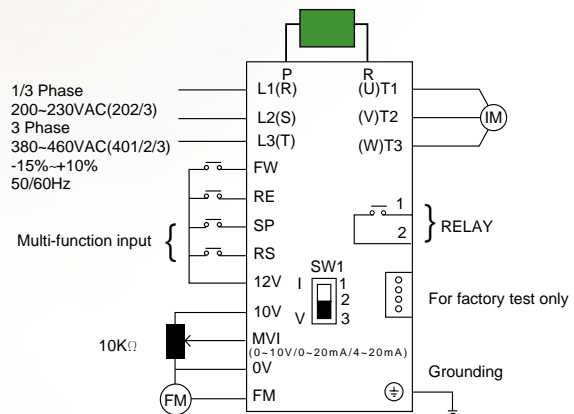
P
R
1/3 Phase
200~230VAC(202/3)
3 Phase
380~460VAC(401/2/3)
-15%~+10%
50/60Hz
L1(R)
L2(S)
L3(T)
(U)T1
(V)T2
(W)T3
IM
FW
RE
SP
RS
12V
10V
MVI
(0~10V/0~20mA/4~20mA)
0V
FM
Multi-function input
1
2
RELAY
SW1
I
V
1
2
3
For factory test only
10KΩ
Grounding
FM